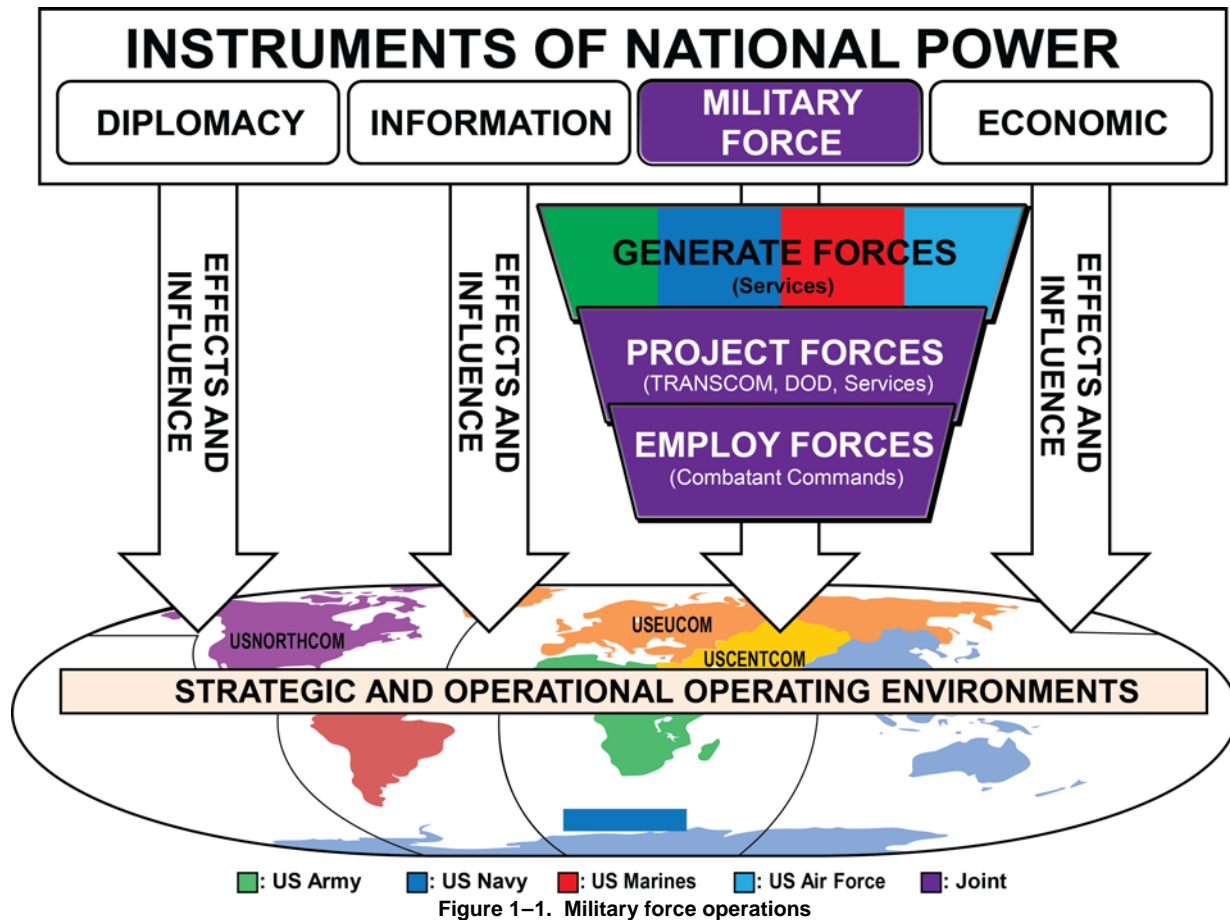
INSTRUMENTS OF NATIONAL POWER

DIPLOMACY

INFORMATION

MILITARY FORCE

ECONOMIC

EFFECTS AND INFLUENCE

EFFECTS AND INFLUENCE

GENERATE FORCES
(Services)

PROJECT FORCES
(TRANSCOM, DOD, Services)

EMPLOY FORCES
(Combatant Commands)

EFFECTS AND INFLUENCE

USNORTHCOM

USEUCOM

USCENTCOM

STRATEGIC AND OPERATIONAL OPERATING ENVIRONMENTS

: US Army : US Navy : US Marines : US Air Force : Joint

Figure 1–1. Military force operations